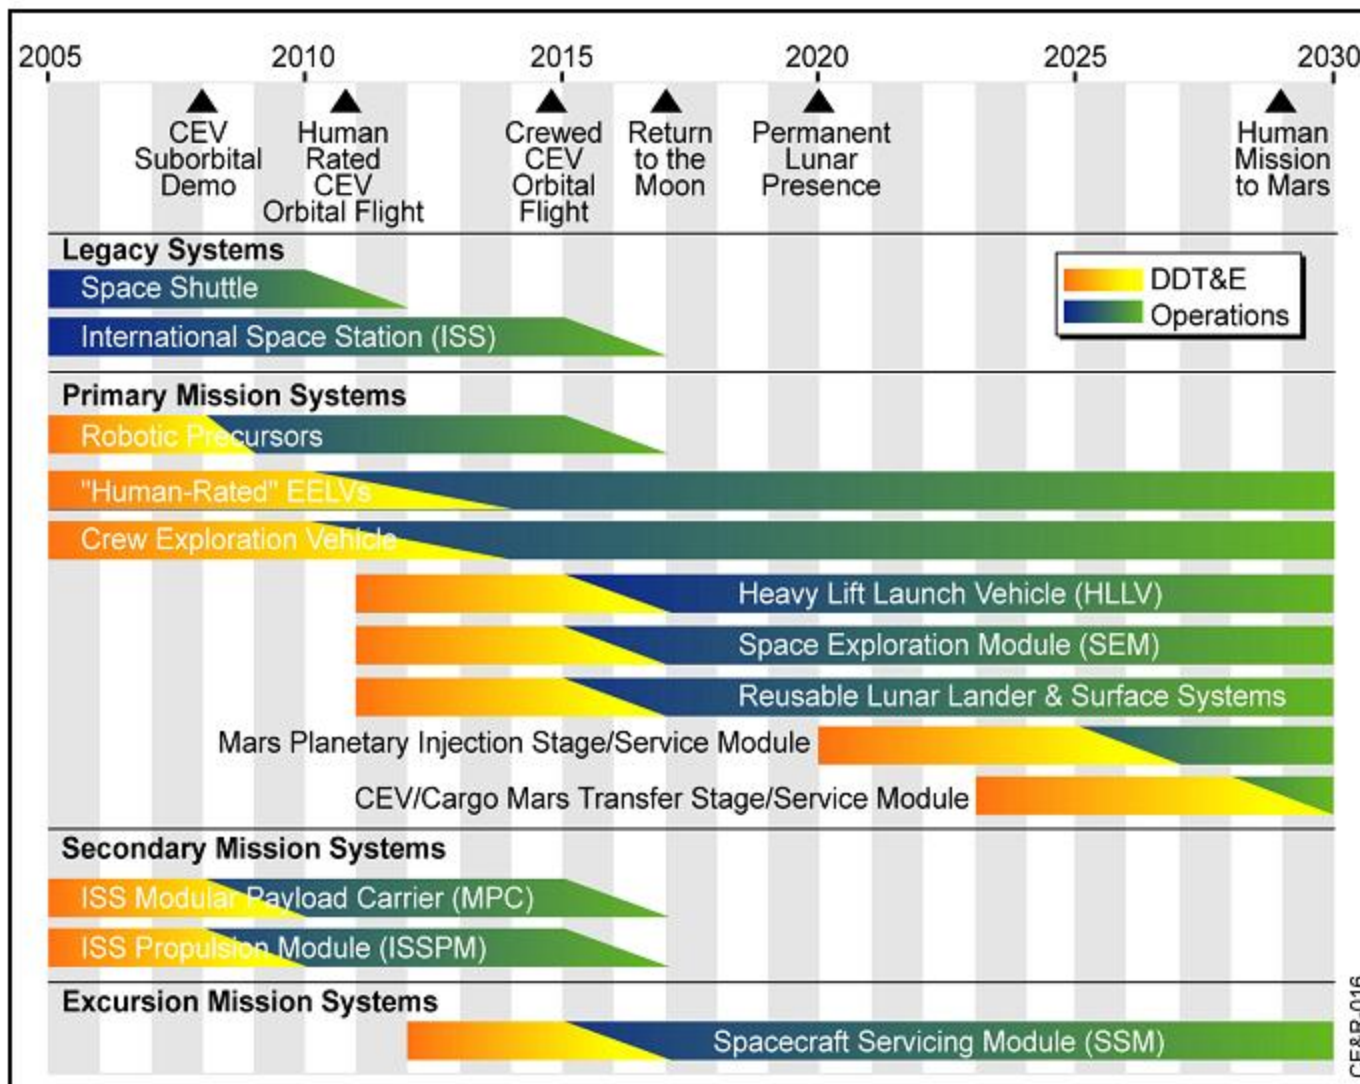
2005 2010 2015 2020 2025 2030

CEV Suborbital Demo

Human Rated CEV Orbital Flight

Crewed CEV Orbital Flight

Return to the Moon

Permanent Lunar Presence

Human Mission to Mars

Legacy Systems

DDT&E
Operations

Space Shuttle

International Space Station (ISS)

Primary Mission Systems

Robotic Precursors

"Human-Rated" EELVs

Crew Exploration Vehicle

Heavy Lift Launch Vehicle (HLLV)

Space Exploration Module (SEM)

Reusable Lunar Lander & Surface Systems

Mars Planetary Injection Stage/Service Module

CEV/Cargo Mars Transfer Stage/Service Module

Secondary Mission Systems

ISS Modular Payload Carrier (MPC)

ISS Propulsion Module (ISSPM)

Excursion Mission Systems

Spacecraft Servicing Module (SSM)

CE&R-016